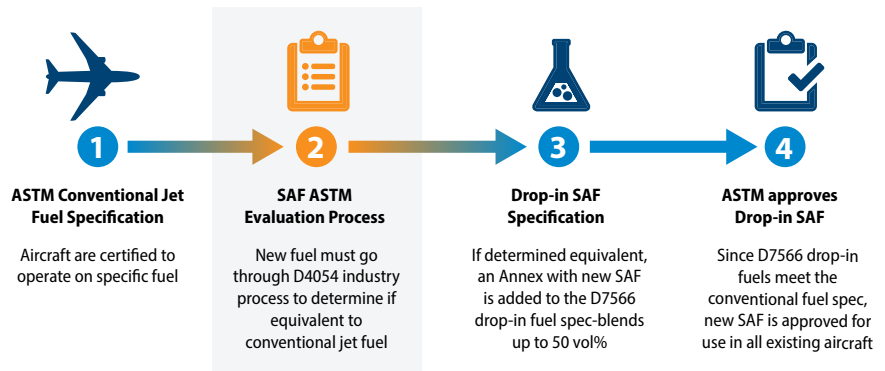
1

ASTM Conventional Jet Fuel Specification

Aircraft are certified to operate on specific fuel

2

SAF ASTM Evaluation Process

New fuel must go through D4054 industry process to determine if equivalent to conventional jet fuel

3

Drop-in SAF Specification

If determined equivalent, an Annex with new SAF is added to the D7566 drop-in fuel spec-blends up to 50 vol%

4

ASTM approves Drop-in SAF

Since D7566 drop-in fuels meet the conventional fuel spec, new SAF is approved for use in all existing aircraft